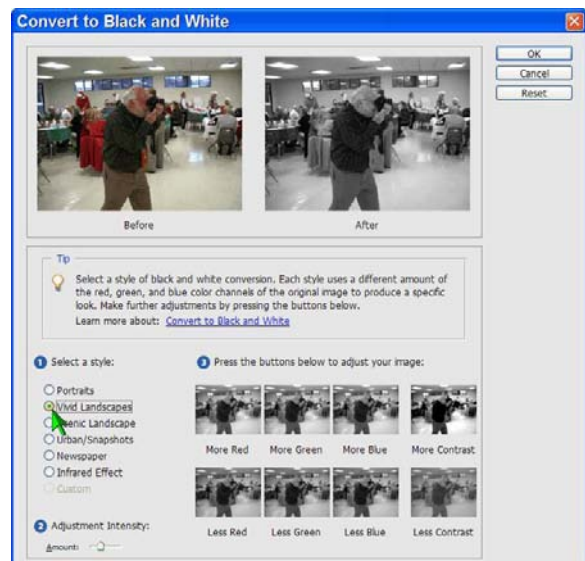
Convert to Black and White

OK
Cancel
Reset

Before
After

Tip
Select a style of black and white conversion. Each style uses a different amount of the red, green, and blue color channels of the original image to produce a specific look. Make further adjustments by pressing the buttons below.
Learn more about: Convert to Black and White

1 Select a style:
Portraits
Vivid Landscapes
Scenic Landscape
Urban/Snapshots
Newspaper
Infrared Effect
Custom

3 Press the buttons below to adjust your image:
More Red
More Green
More Blue
More Contrast
Less Red
Less Green
Less Blue
Less Contrast

2 Adjustment Intensity:
Amount: